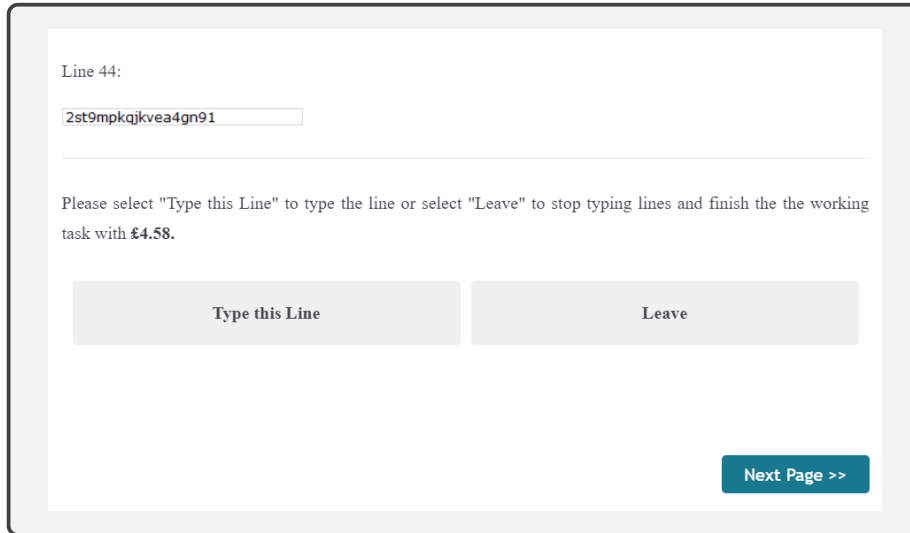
Line 44:

2st9mpkqjkvea4gn91

Please select "Type this Line" to type the line or select "Leave" to stop typing lines and finish the the working task with **£4.58.**

Type this Line

Leave

Next Page >>